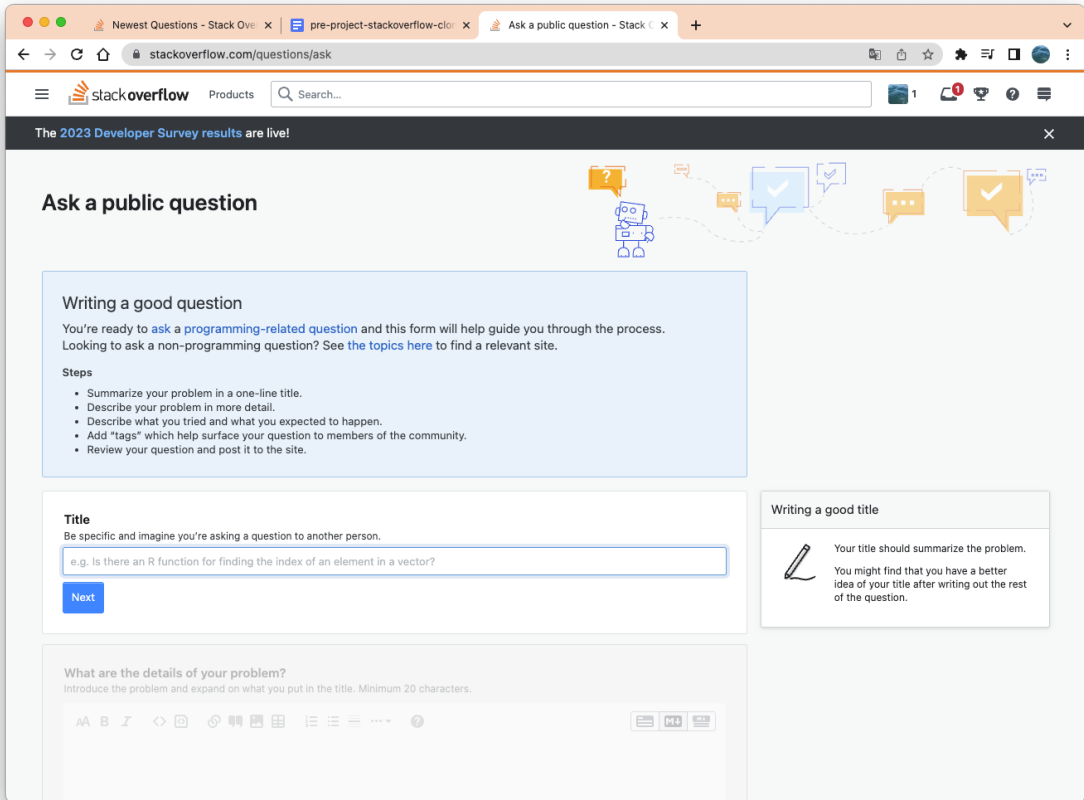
Newest Questions - Stack Ove ×
pre-project-stackoverflow-clo ×
Ask a public question - Stack O ×
+

stackoverflow.com/questions/ask

stackoverflow Products Search...
1 1

The 2023 Developer Survey results are live! ×

Ask a public question

Writing a good question

You're ready to ask a programming-related question and this form will help guide you through the process. Looking to ask a non-programming question? See the topics here to find a relevant site.

Steps

- Summarize your problem in a one-line title.
- Describe your problem in more detail.
- Describe what you tried and what you expected to happen.
- Add "tags" which help surface your question to members of the community.
- Review your question and post it to the site.

Title
Be specific and imagine you're asking a question to another person.
e.g. Is there an R function for finding the index of an element in a vector?
Next

Writing a good title

Your title should summarize the problem.

You might find that you have a better idea of your title after writing out the rest of the question.

What are the details of your problem?
Introduce the problem and expand on what you put in the title. Minimum 20 characters.